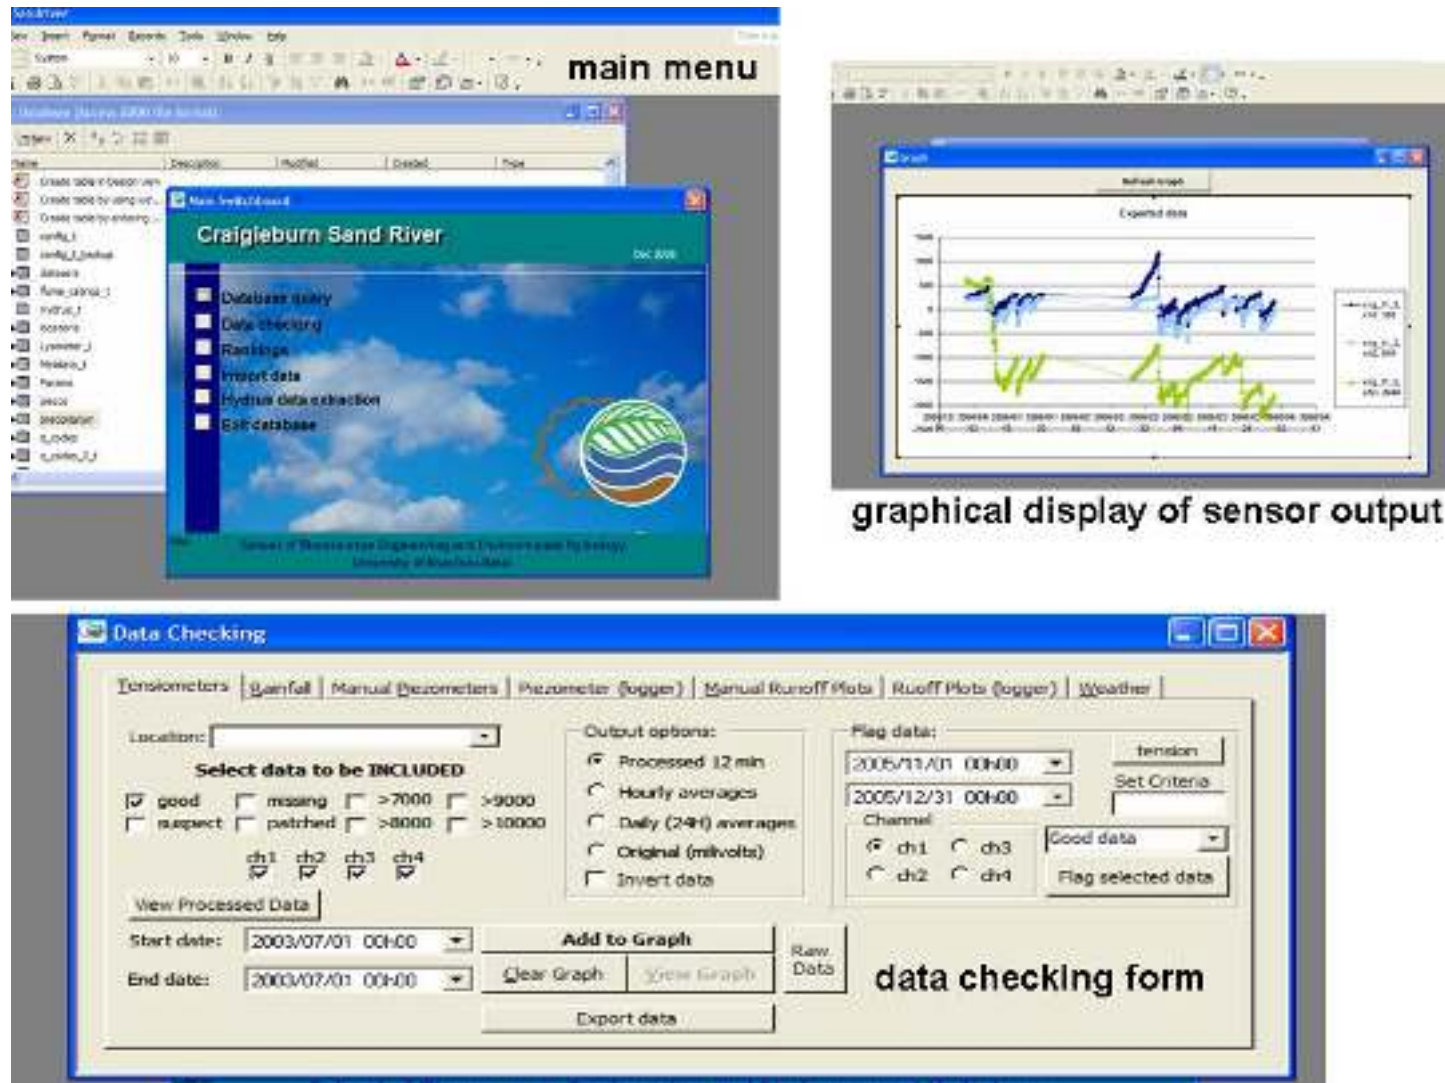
main menu

Craigieburn Sand River

Database query
Data checking
Rankings
Import data
Hydrus data extraction
Exit database

graphical display of sensor output

Data Checking

Tensiometers | Rainfall | Manual Piezometers | Piezometer (logger) | Manual Runoff Plots | Ruoff Plots (logger) | Weather

Location:

Select data to be INCLUDED

good
suspect
missing
patched
>7000
>8000
>9000
>10000

ch1 ch2 ch3 ch4

View Processed Data

Start date: 2003/07/01 00h00
End date: 2003/07/01 00h00

Output options:
Processed 12 min
Hourly averages
Daily (24H) averages
Original (milivolts)
Invert data

Add to Graph
Clear Graph
View Graph
Raw Data
Export data

Flag data:
2005/11/01 00h00
2005/12/31 00h00
Channel
ch1 ch3
ch2 ch4

tension
Set Criteria
Good data
Flag selected data

data checking form